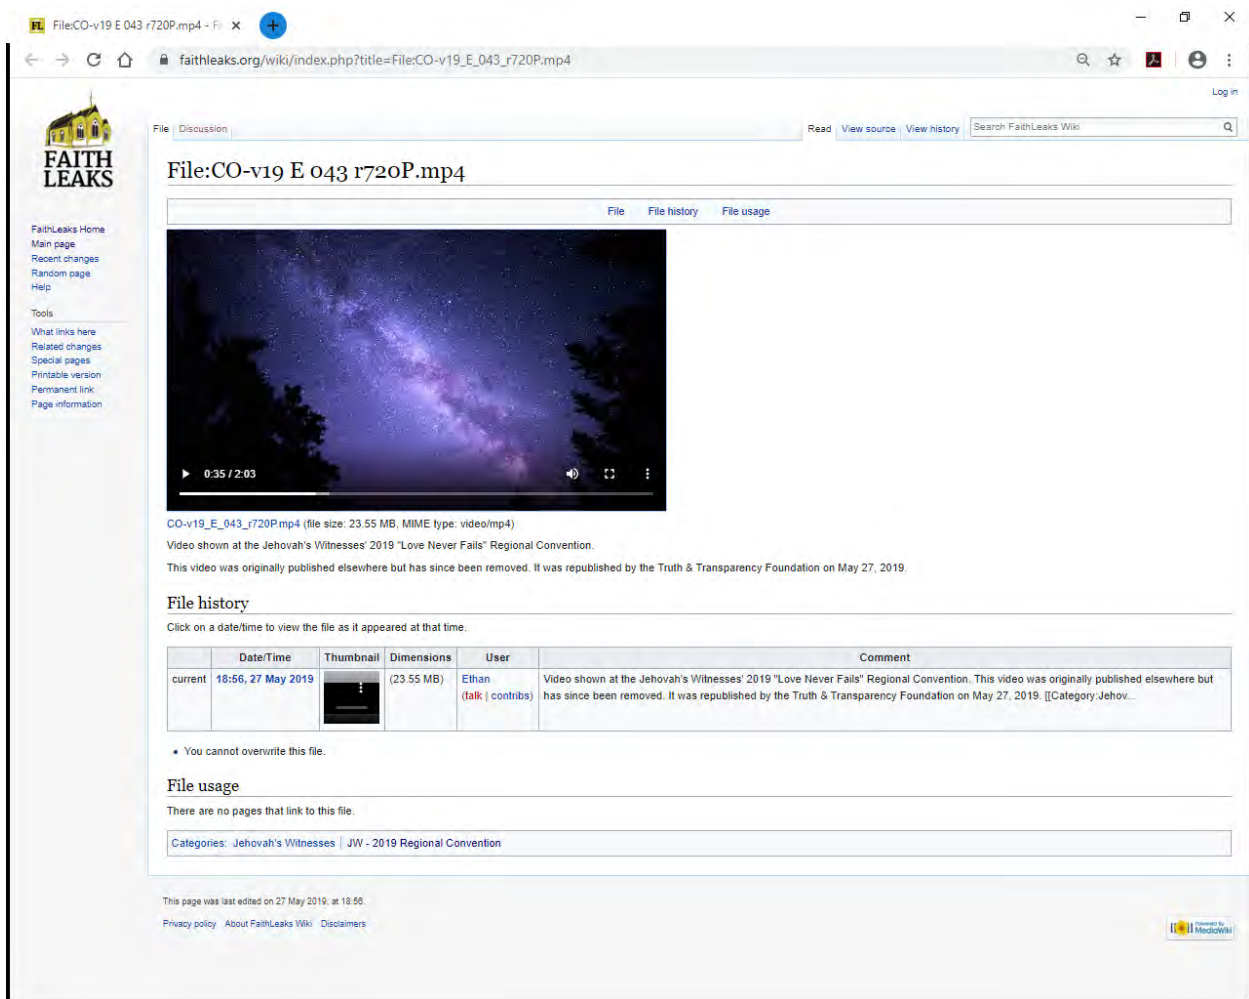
FL File:CO-v19 E 043 r720P.mp4 - Fa ×

faithleaks.org/wiki/index.php?title=File:CO-v19_E_043_r720P.mp4

Log in

FAITH LEAKS

File Discussion

Read View source View history Search FaithLeaks Wiki

File:CO-v19 E 043 r720P.mp4

File File history File usage

FaithLeaks Home
Main page
Recent changes
Random page
Help

Tools
What links here
Related changes
Special pages
Printable version
Permanent link
Page information

0:35 / 2:03

CO-v19_E_043_r720P.mp4 (file size: 23.55 MB, MIME type: video/mp4)

Video shown at the Jehovah's Witnesses' 2019 "Love Never Fails" Regional Convention.

This video was originally published elsewhere but has since been removed. It was republished by the Truth & Transparency Foundation on May 27, 2019.

File history

Click on a date/time to view the file as it appeared at that time.

| | Date/Time | Thumbnail | Dimensions | User | Comment |
|---|---|---|---|---|---|
| current | 18:56, 27 May 2019 | | (23.55 MB) | Ethan (talk \| contribs) | Video shown at the Jehovah's Witnesses' 2019 "Love Never Fails" Regional Convention. This video was originally published elsewhere but has since been removed. It was republished by the Truth & Transparency Foundation on May 27, 2019. [[Category:Jehov... |

• You cannot overwrite this file.

File usage

There are no pages that link to this file.

Categories: Jehovah's Witnesses | JW - 2019 Regional Convention

This page was last edited on 27 May 2019, at 18:56.

Privacy policy About FaithLeaks Wiki Disclaimers

Powered by MediaWiki